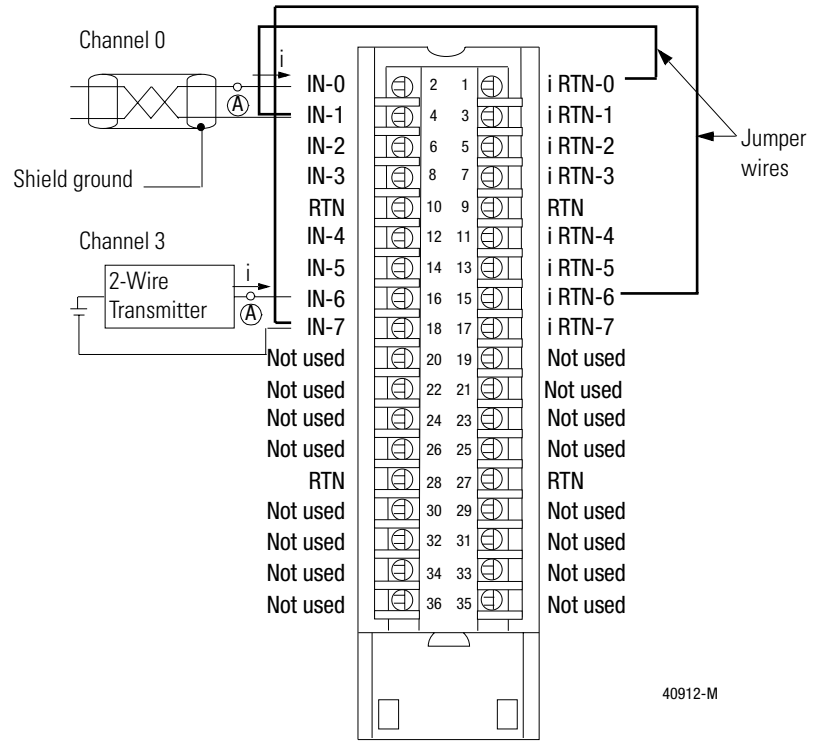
Channel 0

i

A

Shield ground

Channel 3

2-Wire Transmitter

i

A

| | | | |
|---|---|---|---|
| IN-0 | 2 | 1 | i RTN-0 |
| IN-1 | 4 | 3 | i RTN-1 |
| IN-2 | 6 | 5 | i RTN-2 |
| IN-3 | 8 | 7 | i RTN-3 |
| RTN | 10 | 9 | RTN |
| IN-4 | 12 | 11 | i RTN-4 |
| IN-5 | 14 | 13 | i RTN-5 |
| IN-6 | 16 | 15 | i RTN-6 |
| IN-7 | 18 | 17 | i RTN-7 |
| Not used | 20 | 19 | Not used |
| Not used | 22 | 21 | Not used |
| Not used | 24 | 23 | Not used |
| Not used | 26 | 25 | Not used |
| RTN | 28 | 27 | RTN |
| Not used | 30 | 29 | Not used |
| Not used | 32 | 31 | Not used |
| Not used | 34 | 33 | Not used |
| Not used | 36 | 35 | Not used |

Jumper wires

40912-M